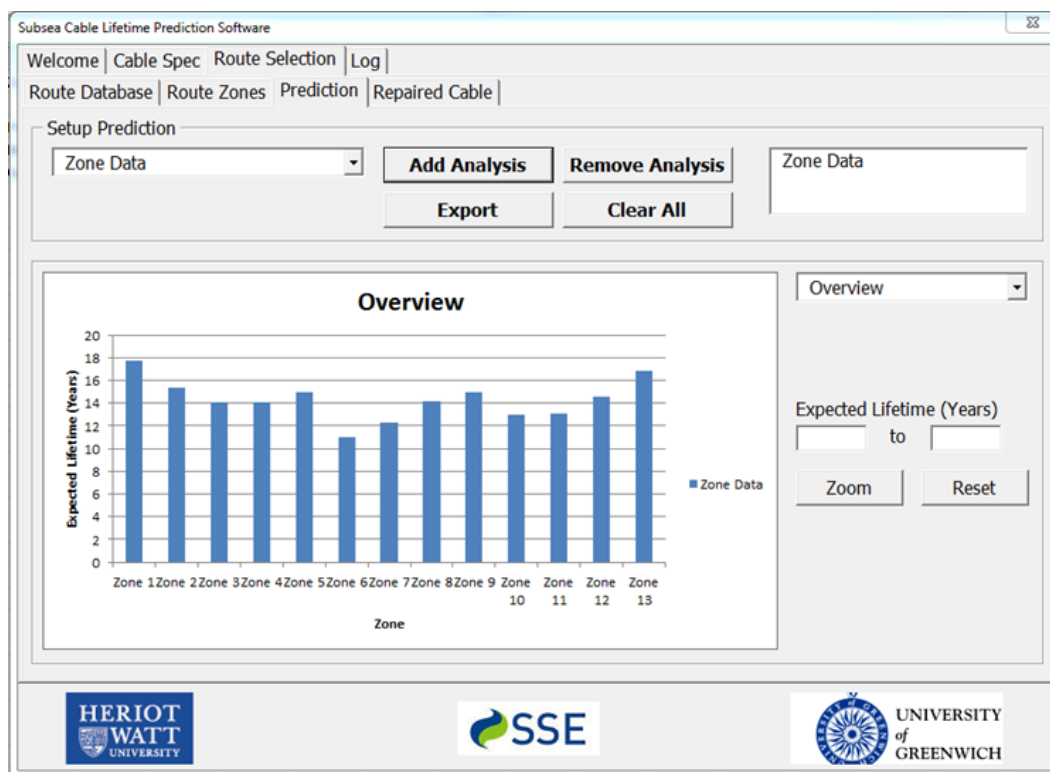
Subsea Cable Lifetime Prediction Software

Welcome | Cable Spec | Route Selection | Log

Route Database | Route Zones | Prediction | Repaired Cable

Setup Prediction

Zone Data

Add Analysis

Remove Analysis

Export

Clear All

Zone Data

Overview

20
18
16
14
12
10
8
6
4
2
0

Expected Lifetime (Years)

Zone 1 Zone 2 Zone 3 Zone 4 Zone 5 Zone 6 Zone 7 Zone 8 Zone 9 Zone 10 Zone 11 Zone 12 Zone 13

Zone

Zone Data

Overview

Expected Lifetime (Years)

to

Zoom

Reset

HERIOT WATT UNIVERSITY

SSE

UNIVERSITY of GREENWICH